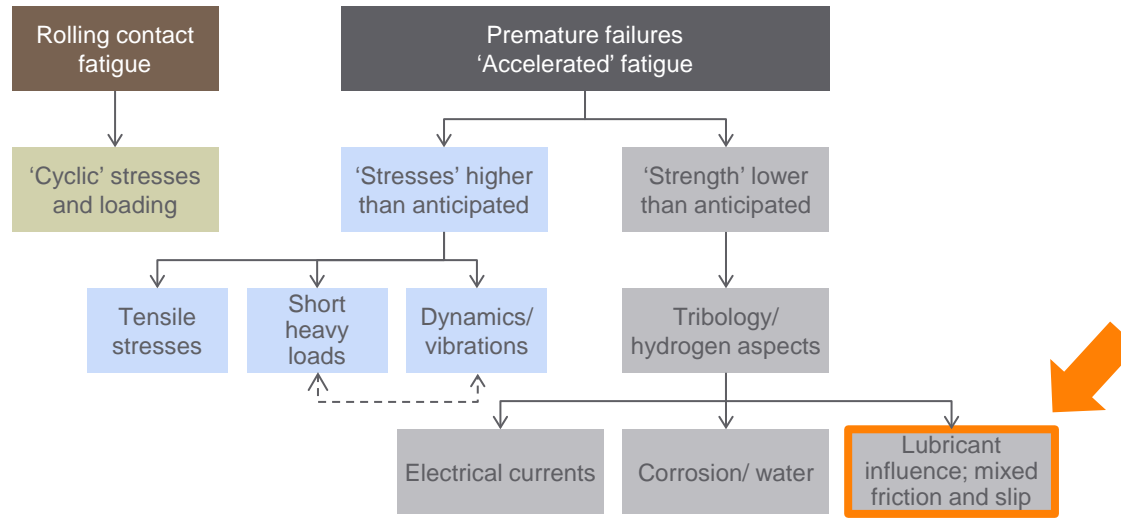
Rolling contact fatigue

Premature failures
'Accelerated' fatigue

'Cyclic' stresses and loading

'Stresses' higher than anticipated

'Strength' lower than anticipated

Tensile stresses

Short heavy loads

Dynamics/ vibrations

Tribology/ hydrogen aspects

Electrical currents

Corrosion/ water

Lubricant influence; mixed friction and slip